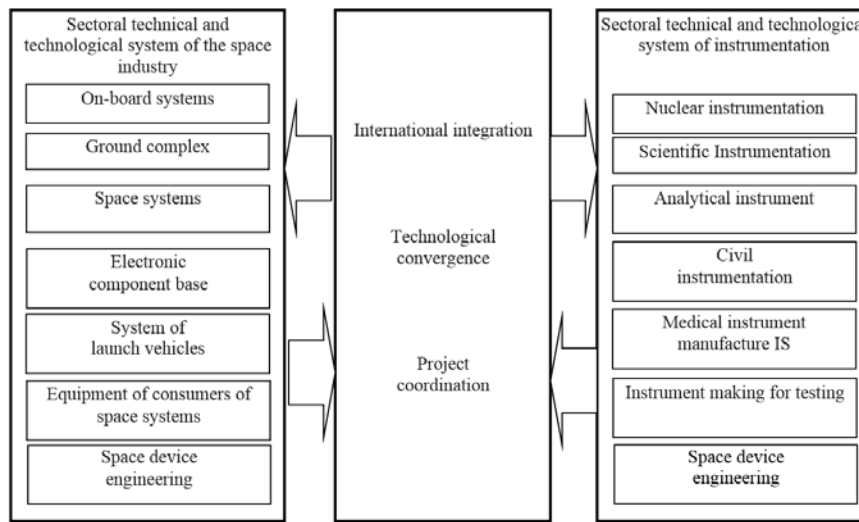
Sectoral technical and technological system of the space industry

On-board systems

Ground complex

Space systems

Electronic component base

System of launch vehicles

Equipment of consumers of space systems

Space device engineering

International integration

Technological convergence

Project coordination

Sectoral technical and technologica system of instrumentation

Nuclear instrumentation

Scientific Instrumentation

Analytical instrument

Civil instrumentation

Medical instrument manufacture IS

Instrument making for testing

Space device engineering